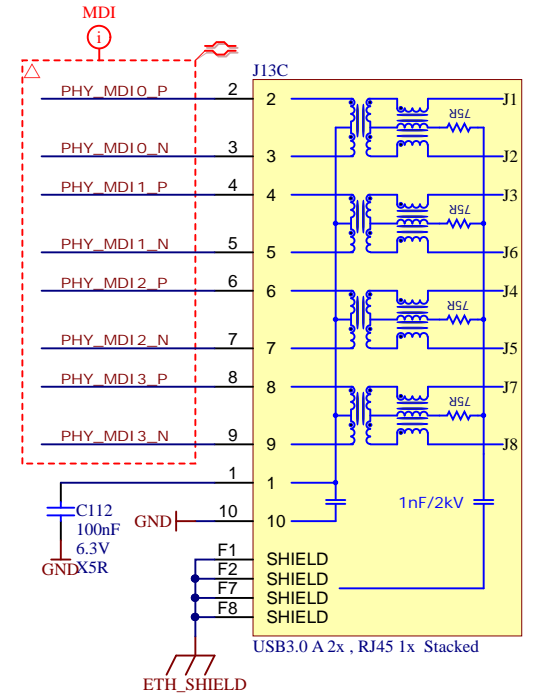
MDI
i
J13C
PHY_MDI0_P
2
2
J1
75R
PHY_MDI0_N
3
3
J2
PHY_MDI1_P
4
4
J3
75R
PHY_MDI1_N
5
5
J6
PHY_MDI2_P
6
6
J4
75R
PHY_MDI2_N
7
7
J5
PHY_MDI3_P
8
8
J7
75R
PHY_MDI3_N
9
9
J8
1
1
C112
100nF
6.3V
X5R
GND
GND
10
10
1nF/2kV
F1
SHIELD
F2
SHIELD
F7
SHIELD
F8
SHIELD
USB3.0 A 2x , RJ45 1x Stacked
ETH_SHIELD